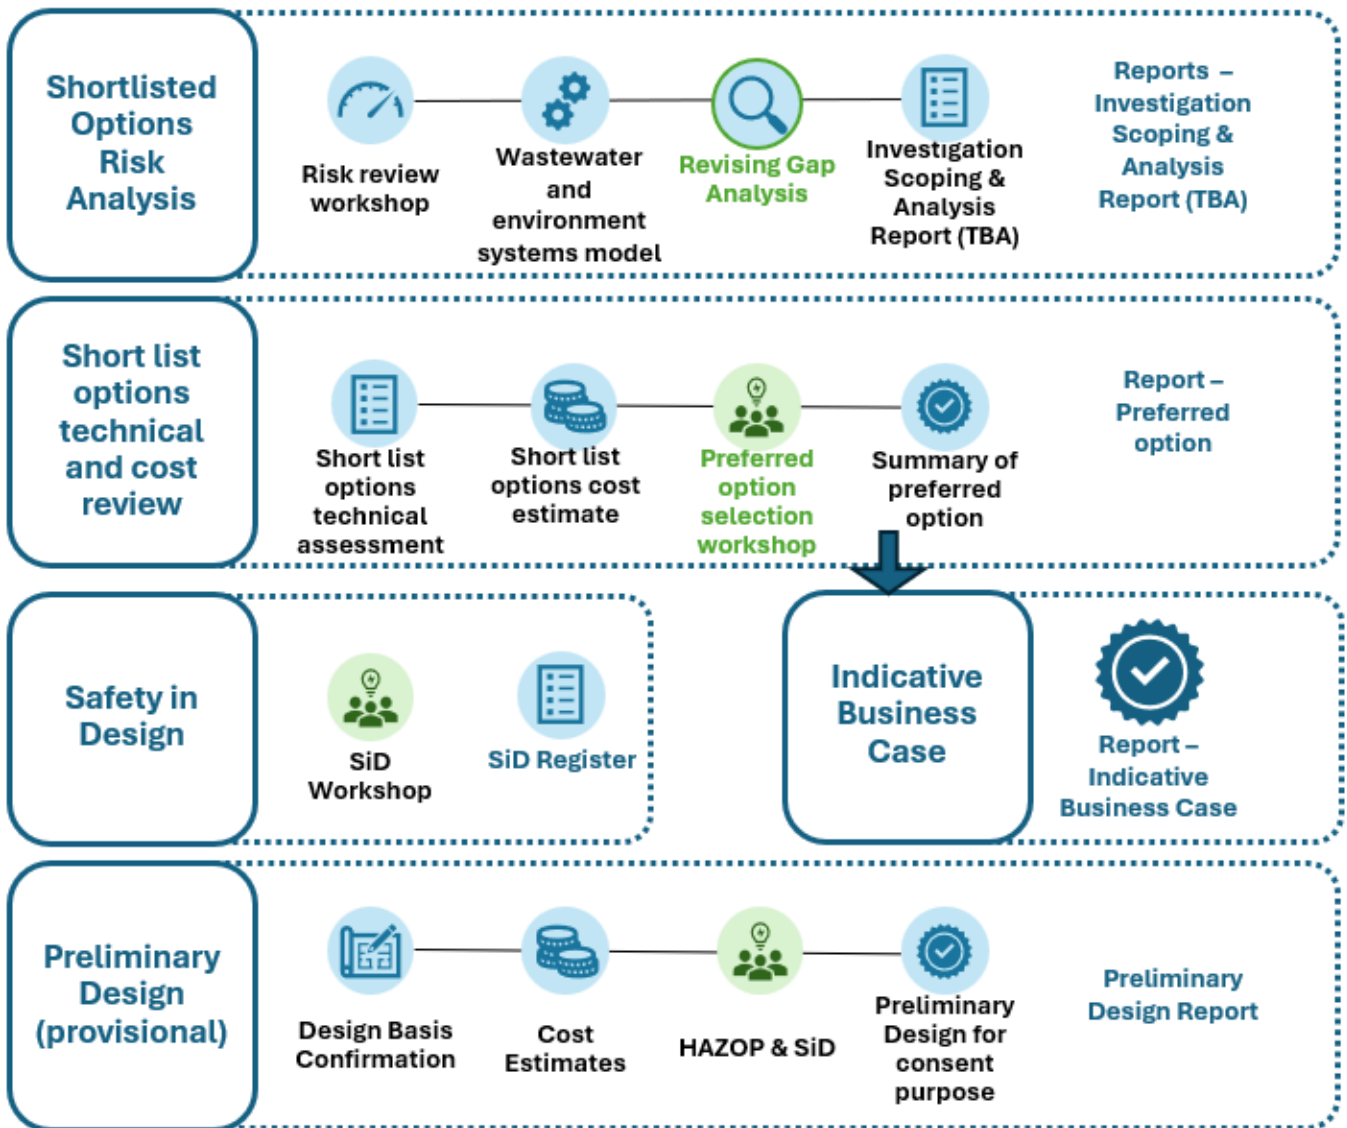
Shortlisted Options Risk Analysis

Risk review workshop

Wastewater and environment systems model

Revising Gap Analysis

Investigation Scoping & Analysis Report (TBA)

Reports – Investigation Scoping & Analysis Report (TBA)

Short list options technical and cost review

Short list options technical assessment

Short list options cost estimate

Preferred option selection workshop

Summary of preferred option

Report – Preferred option

Safety in Design

SiD Workshop

SiD Register

Indicative Business Case

Report – Indicative Business Case

Preliminary Design (provisional)

Design Basis Confirmation

Cost Estimates

HAZOP & SiD

Preliminary Design for consent purpose

Preliminary Design Report